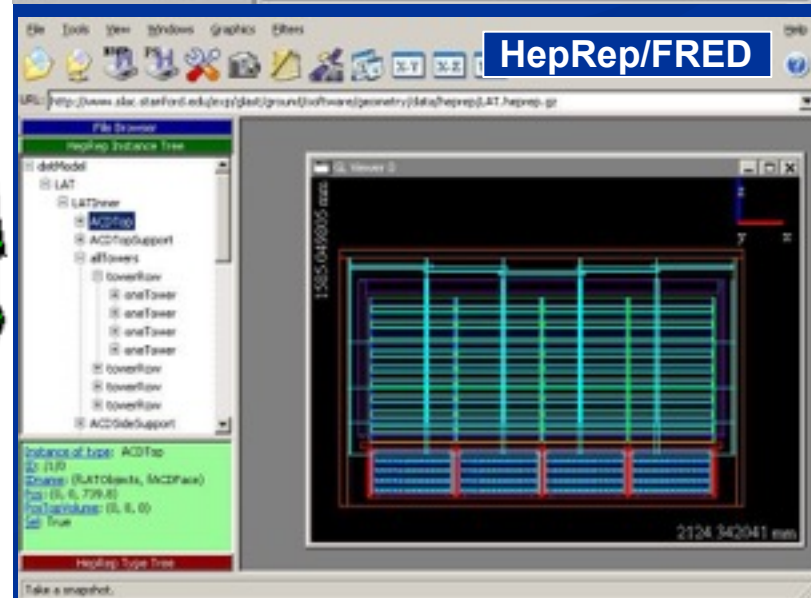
File Tools View Windows Graphics Filters

Help

HepRep/FRED

X-Y X-Z

URL: http://www.slac.stanford.edu/exp/glast/ground/software/geometry/data/heprep/LAT.heprep.gz

File Browser

HepRep Instance Tree

detModel
LAT
LATInner
ACDTop
ACDTopSupport
allTowers
towerRow
oneTower
oneTower
oneTower
oneTower
towerRow
towerRow
towerRow
ACDSideSupport

Instance of type: ACDTop
ID: (1,0)
IDname: (fLATObjects, fACDFace)
Pos: (0, 0, 739.8)
PosToplVolume: (0, 0, 0)
Sel: True

HepRep Type Tree

Take a snapshot.

Viewer 0

1585.049805 mm

2124.342041 mm

z

y

x